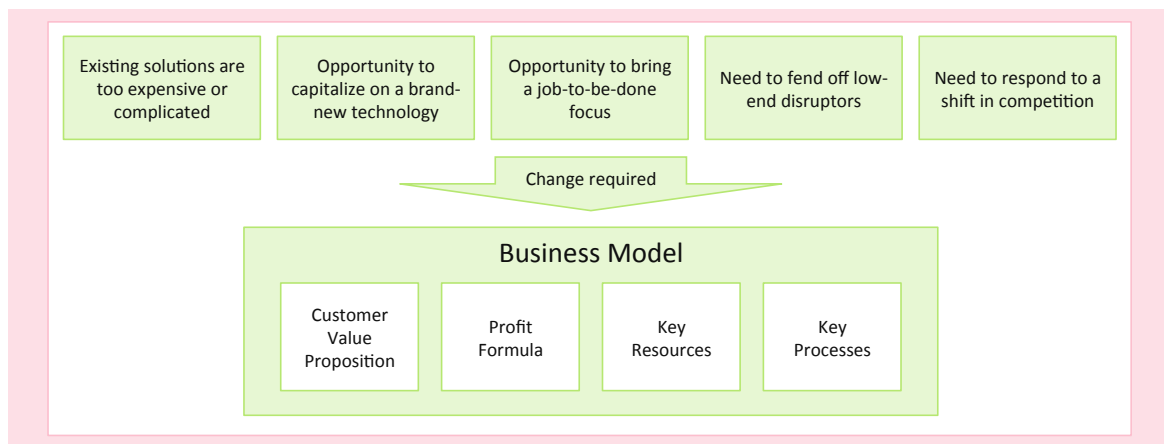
Existing solutions are too expensive or complicated

Opportunity to capitalize on a brand-new technology

Opportunity to bring a job-to-be-done focus

Need to fend off low-end disruptors

Need to respond to a shift in competition

Change required

Business Model

Customer Value Proposition

Profit Formula

Key Resources

Key Processes